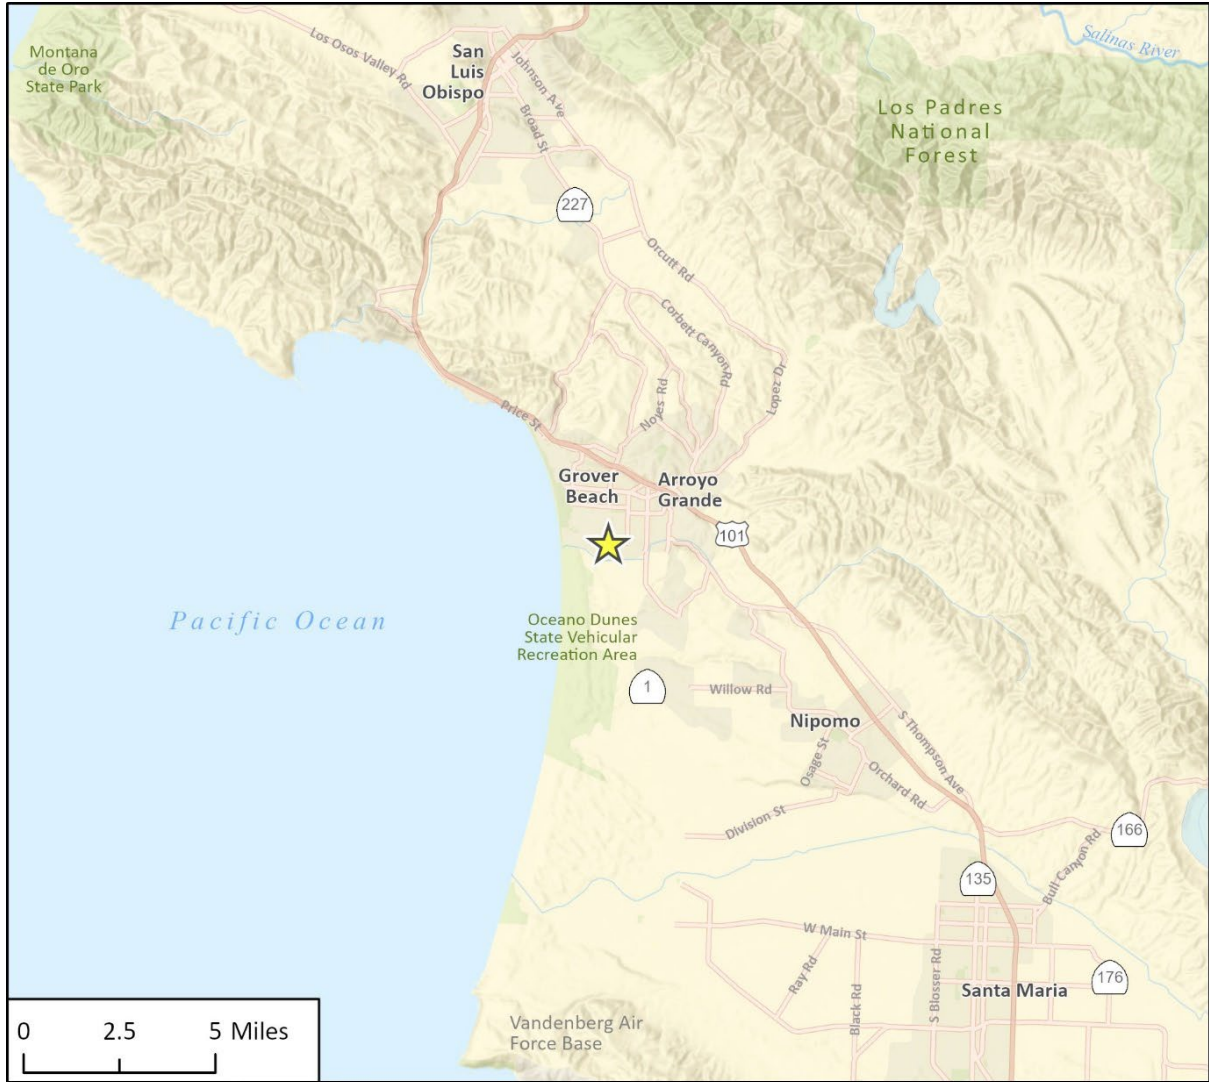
Montana de Oro State Park

Los Osos Valley Rd

San Luis Obispo

Johnson Ave

Broad St

Salinas River

Los Padres National Forest

227

Orcutt Rd

Corbett Canyon Rd

Lopez Dr

Noyes Rd

Price St

Grover Beach

Arroyo Grande

101

Pacific Ocean

Oceano Dunes State Vehicular Recreation Area

1

Willow Rd

Nipomo

Osage St

S Thompson Ave

Orchard Rd

Division St

166

135

Bull Canyon Rd

W Main St

Ray Rd

Black Rd

S Blosser Rd

Santa Maria

176

Vandenberg Air Force Base

0 2.5 5 Miles